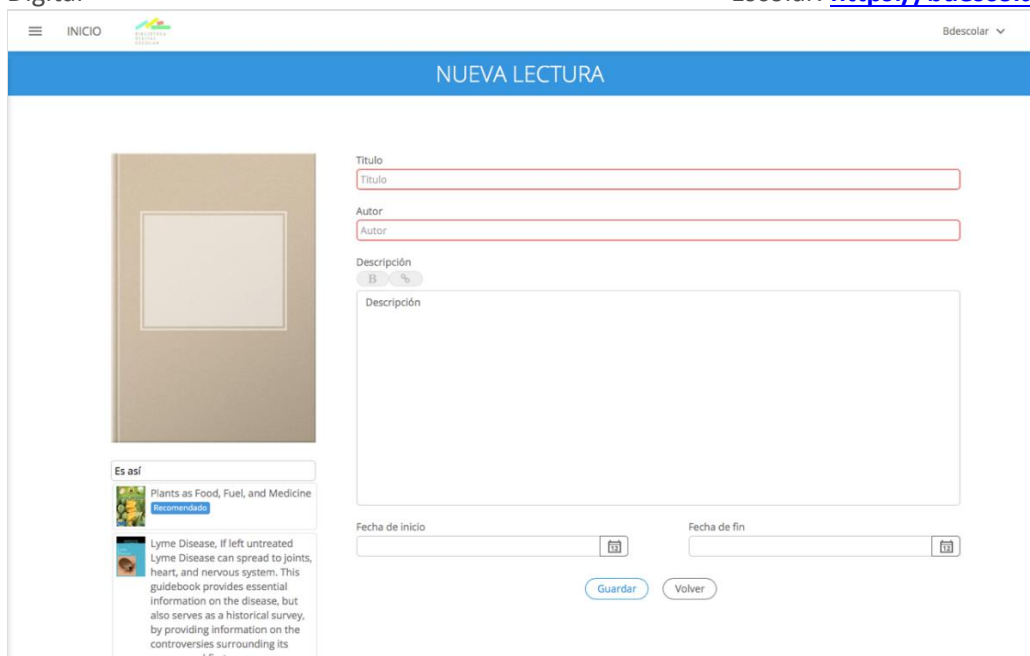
Digital                                                                 Escolar: https://bdescolar

INICIO   BIBLIOTECA DIGITAL ESCOLAR   Bdescolar

NUEVA LECTURA

Título
Título

Autor
Autor

Descripción
B

Descripción

Es así

Plants as Food, Fuel, and Medicine
Recomendado

Lyme Disease, If left untreated Lyme Disease can spread to joints, heart, and nervous system. This guidebook provides essential information on the disease, but also serves as a historical survey, by providing information on the controversies surrounding its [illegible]

Fecha de inicio

Fecha de fin

Guardar   Volver